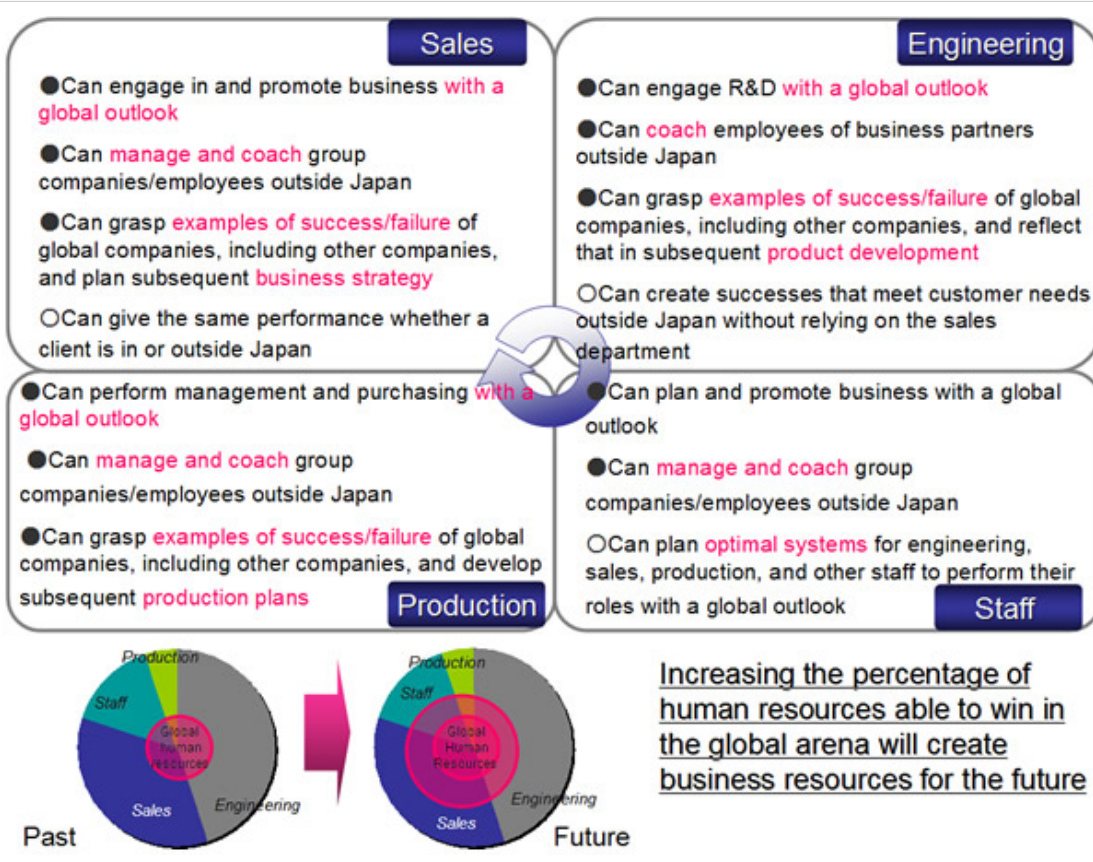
Sales

●Can engage in and promote business with a global outlook

●Can manage and coach group companies/employees outside Japan

●Can grasp examples of success/failure of global companies, including other companies, and plan subsequent business strategy

○Can give the same performance whether a client is in or outside Japan

Engineering

●Can engage R&D with a global outlook

●Can coach employees of business partners outside Japan

●Can grasp examples of success/failure of global companies, including other companies, and reflect that in subsequent product development

○Can create successes that meet customer needs outside Japan without relying on the sales department

●Can perform management and purchasing with a global outlook

●Can manage and coach group companies/employees outside Japan

●Can grasp examples of success/failure of global companies, including other companies, and develop subsequent production plans

Production

●Can plan and promote business with a global outlook

●Can manage and coach group companies/employees outside Japan

○Can plan optimal systems for engineering, sales, production, and other staff to perform their roles with a global outlook

Staff

Production
Staff
Global human resources
Sales
Engineering
Past

Production
Staff
Global Human Resources
Sales
Engineering
Future

Increasing the percentage of human resources able to win in the global arena will create business resources for the future